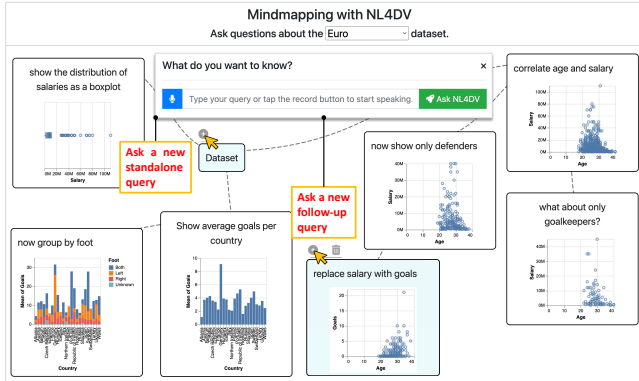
Mindmapping with NL4DV

Ask questions about the Euro dataset.

What do you want to know?

Type your query or tap the record button to start speaking.

Ask NL4DV

show the distribution of salaries as a boxplot

0M 20M 40M 60M 80M 100M

Salary

Ask a new standalone query

Dataset

correlate age and salary

100M
80M
60M
40M
20M
0M

Salary

20 25 30 35 40

Age

now show only defenders

40M
30M
20M
10M
0M

Salary

20 30 40

Age

Ask a new follow-up query

what about only goalkeepers?

40M
30M
20M
10M
0M

Salary

20 30 40

Age

now group by foot

Foot
Both
Left
Right
Unknown

Mean of Goals

Country

Show average goals per country

Mean of Goals

Country

replace salary with goals

20
10
0

Goals

20 30 40

Age